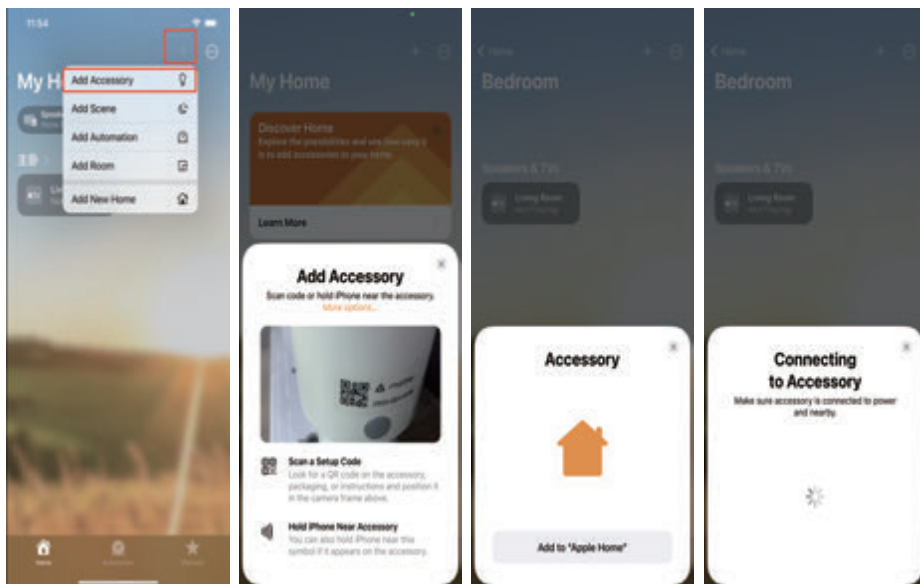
11:54

My H

Add Accessory
Add Scene
Add Automation
Add Room
Add New Home

Home

My Home

Discover Home
Explore the possibilities and see how easy it is to add accessories to your home.

Learn More

Add Accessory
Scan code or hold iPhone near the accessory.
More options...

Scan a Setup Code
Look for a QR code on the accessory, packaging, or instructions and position it in the camera frame above.

Hold iPhone Near Accessory
You can also hold iPhone near this symbol if it appears on the accessory.

< Home

Bedroom

Speakers & TVs

Living Room
Not Playing

Accessory

Add to "Apple Home"

< Home

Bedroom

Speakers & TVs

Living Room
Not Playing

Connecting to Accessory
Make sure accessory is connected to power and nearby.